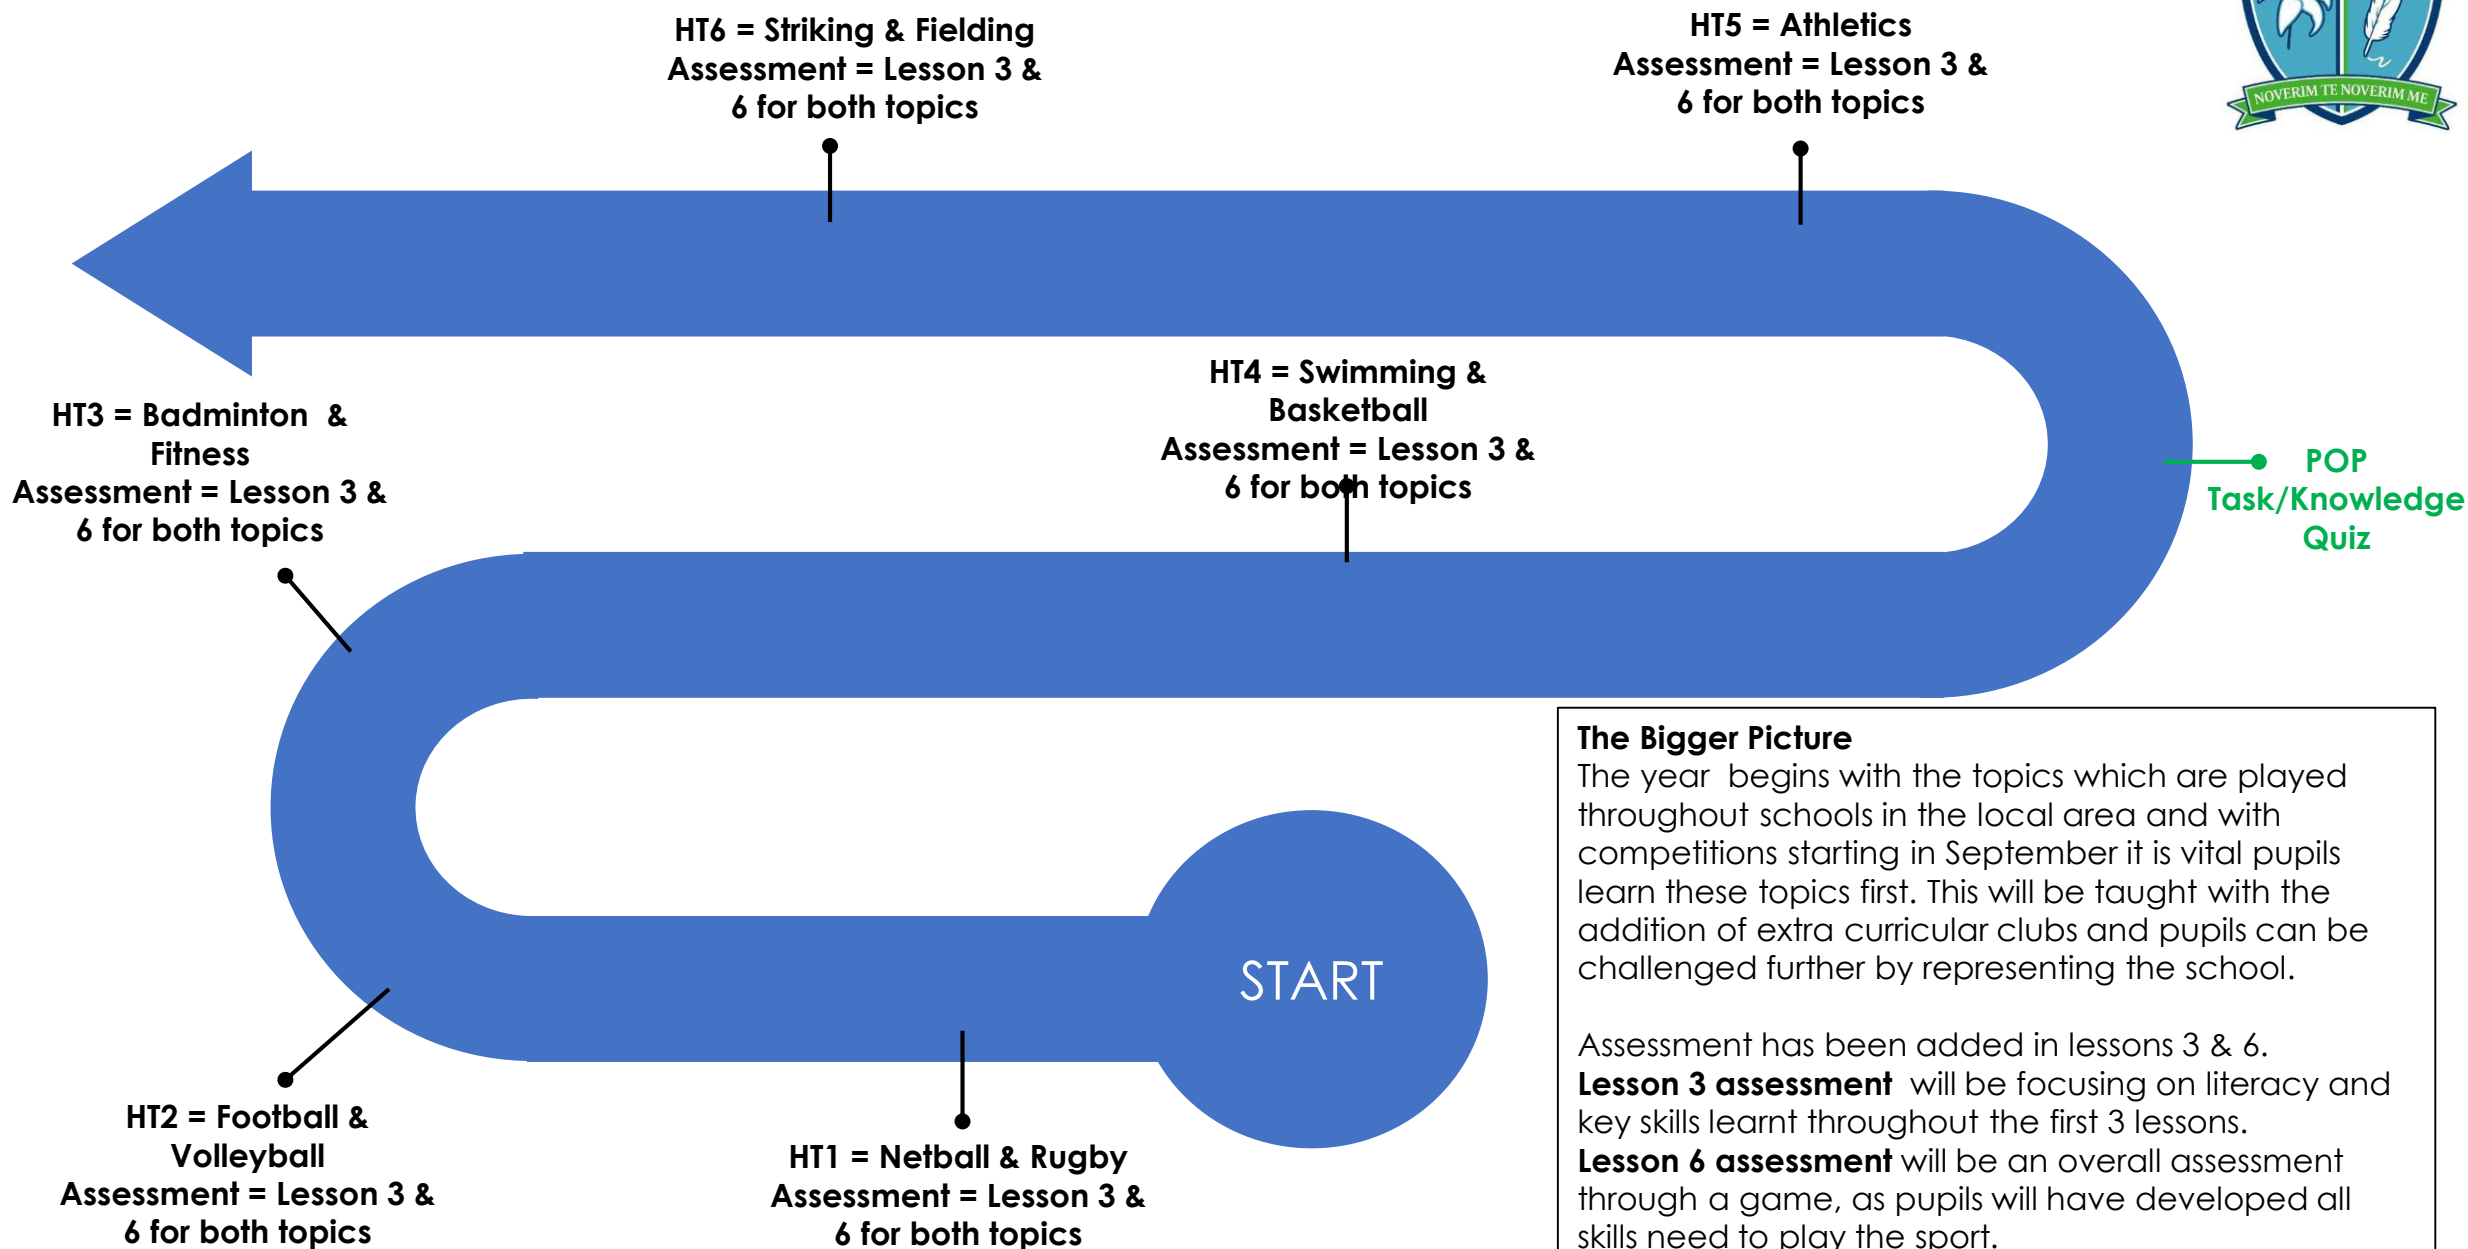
HT6 = Striking & Fielding
Assessment = Lesson 3 & 6 for both topics

HT5 = Athletics
Assessment = Lesson 3 & 6 for both topics

NOVERIM TE NOVERIM ME

HT4 = Swimming & Basketball
Assessment = Lesson 3 & 6 for both topics

HT3 = Badminton & Fitness
Assessment = Lesson 3 & 6 for both topics

POP Task/Knowledge Quiz

START

HT2 = Football & Volleyball
Assessment = Lesson 3 & 6 for both topics

HT1 = Netball & Rugby
Assessment = Lesson 3 & 6 for both topics

**The Bigger Picture**
The year begins with the topics which are played throughout schools in the local area and with competitions starting in September it is vital pupils learn these topics first. This will be taught with the addition of extra curricular clubs and pupils can be challenged further by representing the school.

Assessment has been added in lessons 3 & 6.
**Lesson 3 assessment** will be focusing on literacy and key skills learnt throughout the first 3 lessons.
**Lesson 6 assessment** will be an overall assessment through a game, as pupils will have developed all skills need to play the sport.